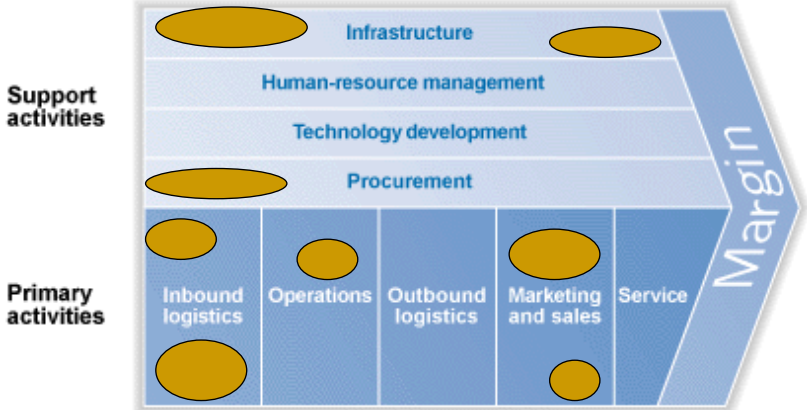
Support activities

Primary activities

Infrastructure

Human-resource management

Technology development

Procurement

Inbound logistics

Operations

Outbound logistics

Marketing and sales

Service

Margin